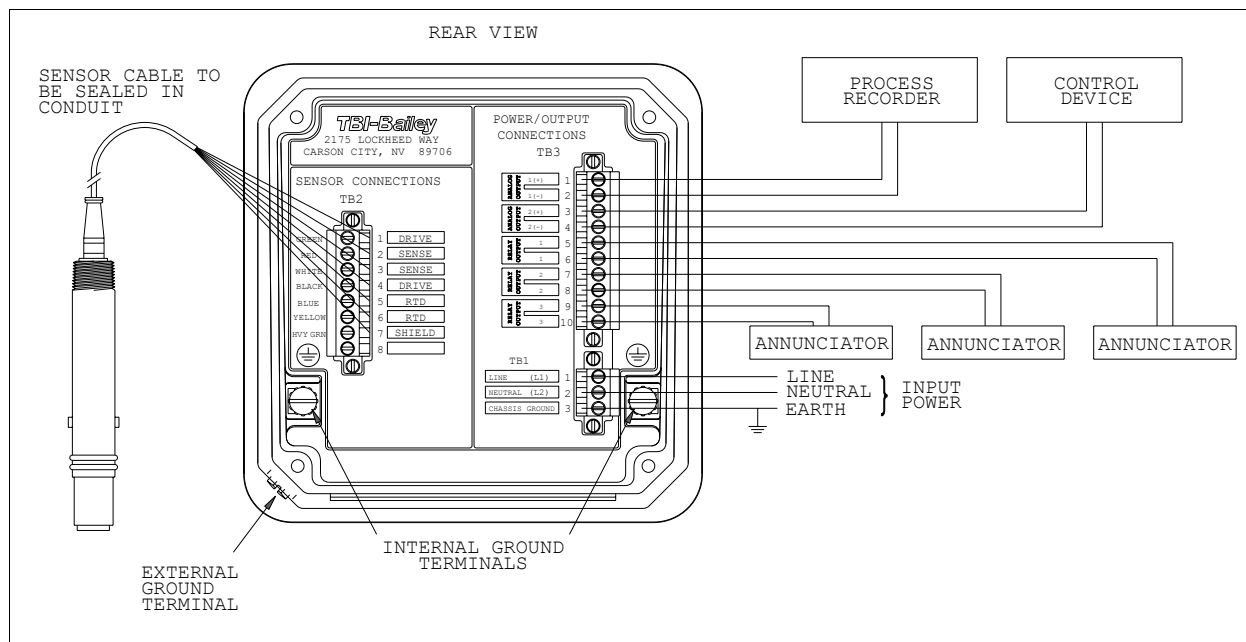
REAR VIEW

SENSOR CABLE TO BE SEALED IN CONDUIT

TBI-Bailey
2175 LOCKHEED WAY
CARSON CITY, NV 89706

SENSOR CONNECTIONS
TB2

GREEN 1 DRIVE
RED 2 SENSE
WHITE 3 SENSE
BLACK 4 DRIVE
BLUE 5 RTD
YELLOW 6 RTD
HVY GRN 7 SHIELD
8

POWER/OUTPUT CONNECTIONS
TB3

ANALOG OUTPUT 1(+) 1
1(-) 2
ANALOG OUTPUT 2(+) 3
2(-) 4
RELAY OUTPUT 1 5
1 6
RELAY OUTPUT 2 7
2 8
RELAY OUTPUT 3 9
3 10

TB1
LINE (L1) 1
NEUTRAL (L2) 2
CHASSIS GROUND 3

PROCESS RECORDER

CONTROL DEVICE

ANNUNCIATOR

ANNUNCIATOR

ANNUNCIATOR

LINE
NEUTRAL
EARTH

INPUT POWER

INTERNAL GROUND TERMINALS

EXTERNAL GROUND TERMINAL